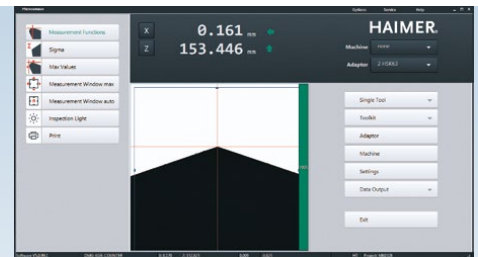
Measurement Functions
Sigma
Max Values
Measurement Window max
Measurement Window auto
Inspection Light
Print

X 0.161 mm
Z 153.446 mm

Options Service Help

HAIMER

Machine none
Adaptor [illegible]

Single Tool
Toolkit
Adaptor
Machine
Settings
Data Output
Exit

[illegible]